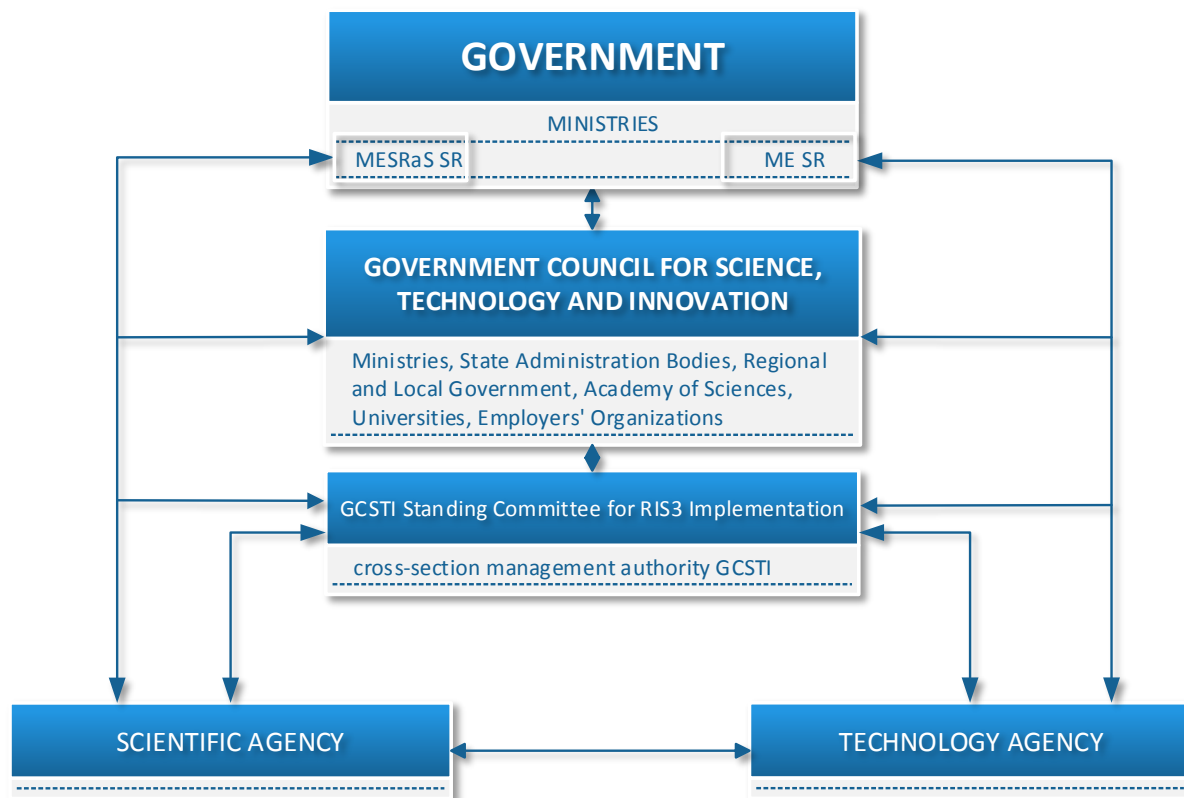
GOVERNMENT

MINISTRIES

MESRaS SR

ME SR

GOVERNMENT COUNCIL FOR SCIENCE, TECHNOLOGY AND INNOVATION

Ministries, State Administration Bodies, Regional and Local Government, Academy of Sciences, Universities, Employers' Organizations

GCSTI Standing Committee for RIS3 Implementation

cross-section management authority GCSTI

SCIENTIFIC AGENCY

TECHNOLOGY AGENCY